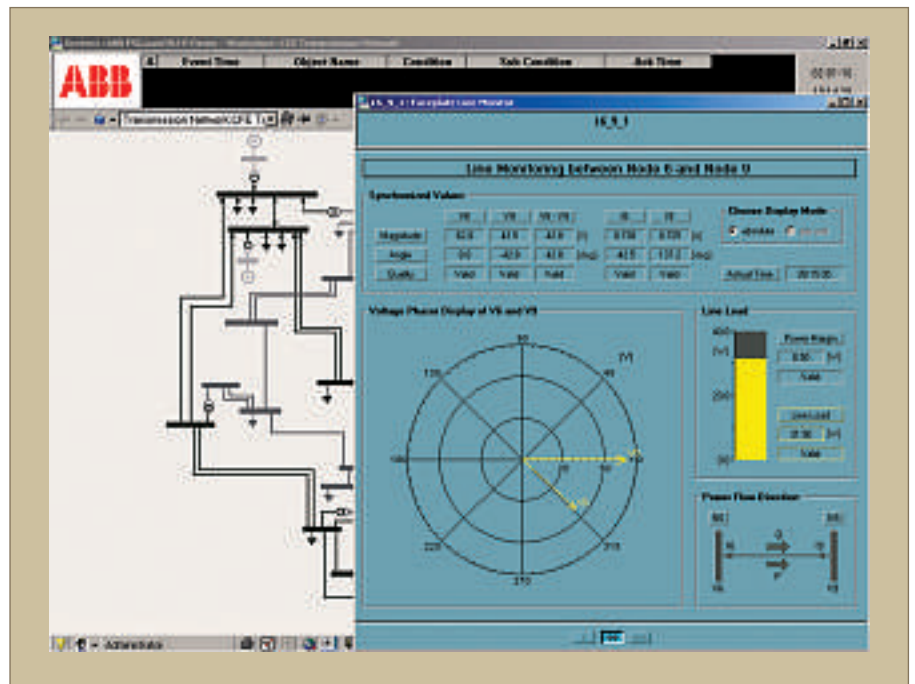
ABB

Event Time | Object Name | Condition | Sub Condition | Ack Time

Transmission Network/CCFE

IS_9_1 Faceplate Line Monitor

IS_9_1

Line Monitoring between Node 6 and Node 9

Synchronized Values

Choose Display Mode

Magnitude

Angle

Quality

Valid Valid Valid Valid Valid

Actual Time

Voltage Phasor Display of V6 and V9

90

135

45

180

0

225

315

270

Line Load

Power Margin

Valid

Line Load

Valid

Power Flow Direction

Administrator